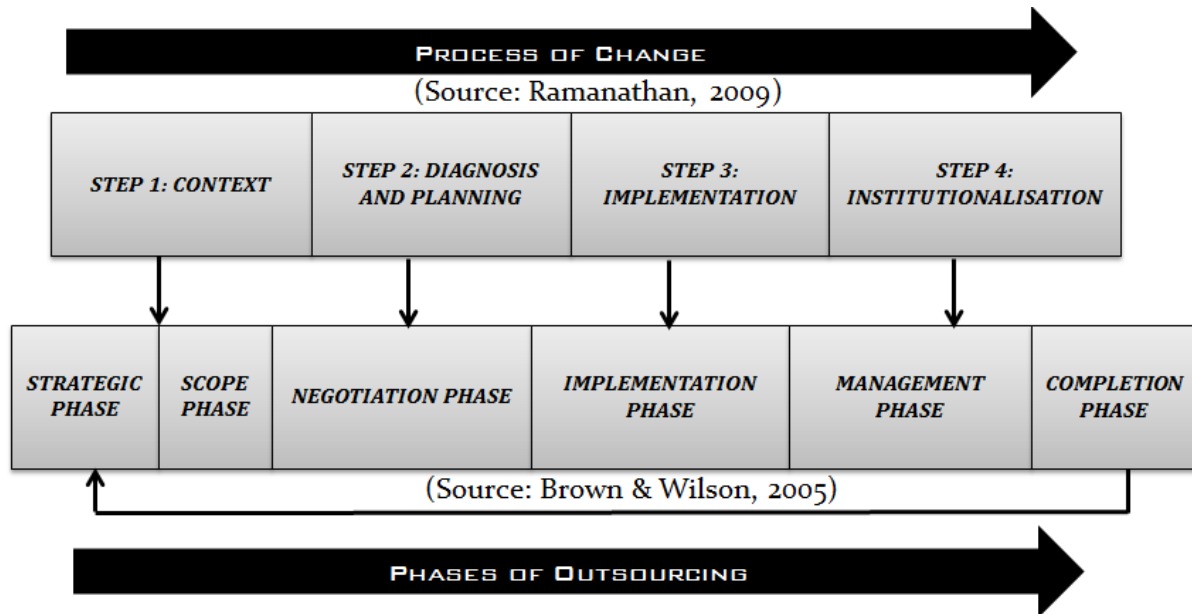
Process of Change

(Source: Ramanathan, 2009)

| STEP 1: CONTEXT | STEP 2: DIAGNOSIS AND PLANNING | STEP 3: IMPLEMENTATION | STEP 4: INSTITUTIONALISATION |
|---|---|---|---|

| STRATEGIC PHASE | SCOPE PHASE | NEGOTIATION PHASE | IMPLEMENTATION PHASE | MANAGEMENT PHASE | COMPLETION PHASE |
|---|---|---|---|---|---|

(Source: Brown & Wilson, 2005)

Phases of Outsourcing